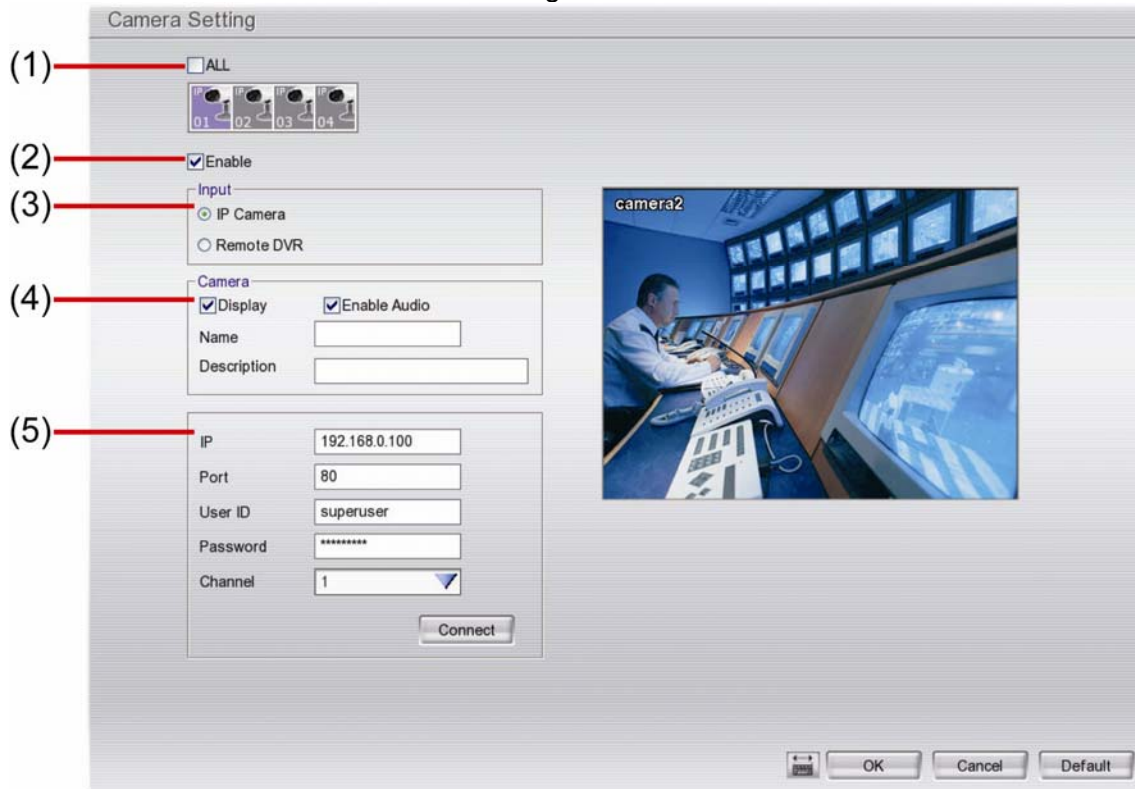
Camera Setting

(1)
ALL

IP 01 IP 02 IP 03 IP 04

(2)
Enable

(3)
Input
IP Camera
Remote DVR

(4)
Camera
Display
Enable Audio
Name
Description

(5)
IP 192.168.0.100
Port 80
User ID superuser
Password *********
Channel 1

Connect

camera2

OK Cancel Default